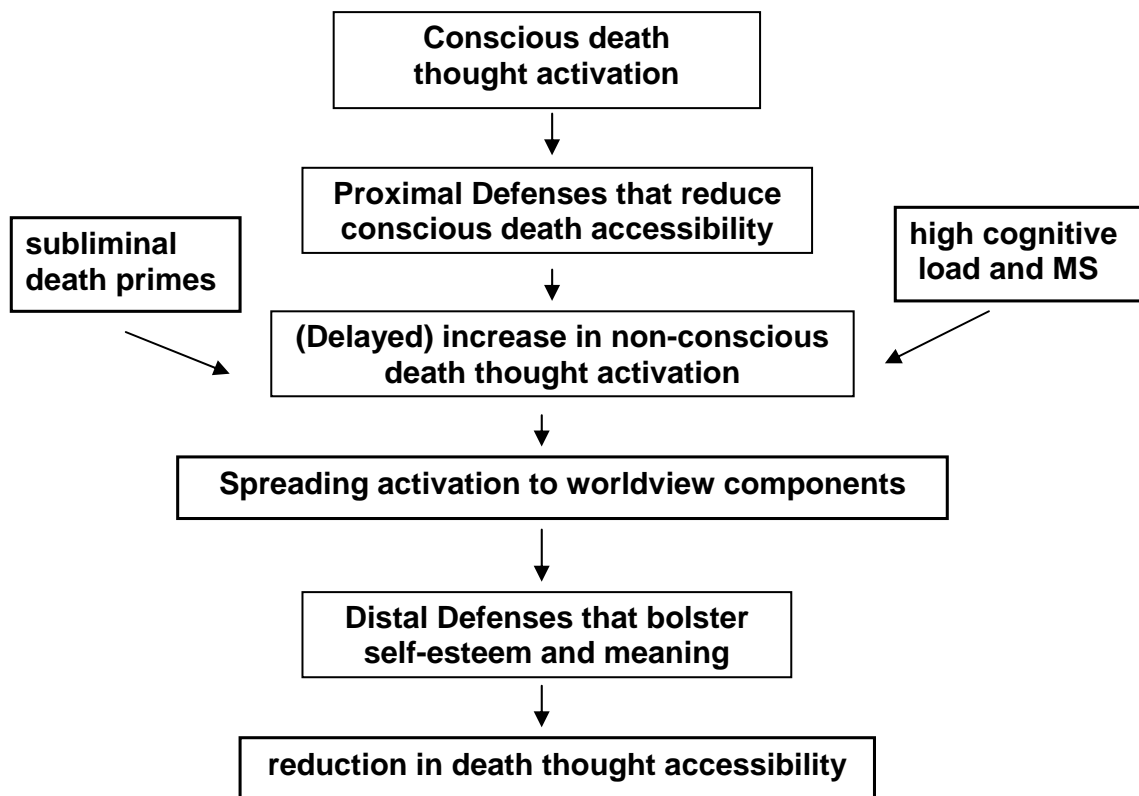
Conscious death thought activation

Proximal Defenses that reduce conscious death accessibility

subliminal death primes

high cognitive load and MS

(Delayed) increase in non-conscious death thought activation

Spreading activation to worldview components

Distal Defenses that bolster self-esteem and meaning

reduction in death thought accessibility